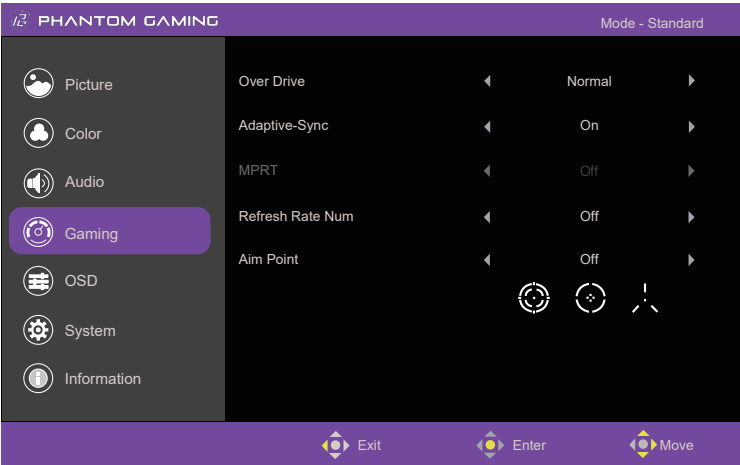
PHANTOM GAMING

Mode - Standard

Picture

Color

Audio

Gaming

OSD

System

Information

| | | |
|---|---|---|
| Over Drive | ◀ Normal ▶ |
| Adaptive-Sync | ◀ On ▶ |
| MPRT | ◀ Off ▶ |
| Refresh Rate Num | ◀ Off ▶ |
| Aim Point | ◀ Off ▶ |

Exit

Enter

Move